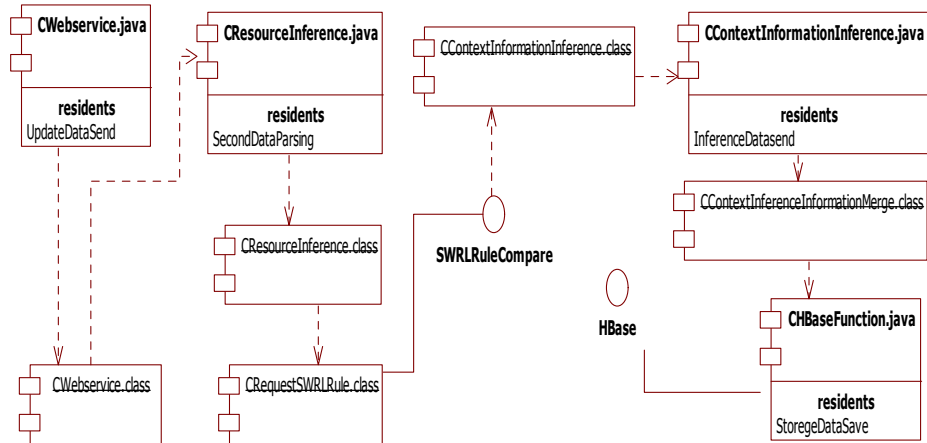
CWebservice.java

residents
UpdateDataSend

CResourceInference.java

residents
SecondDataParsing

CContextInformationInference.class

CContextInformationInference.java

residents
InferenceDatasend

CContextInferenceInformationMerge.class

CResourceInference.class

SWRLRuleCompare

HBase

CHBaseFunction.java

residents
StoregeDataSave

CWebservice.class

CRequestSWRLRule.class